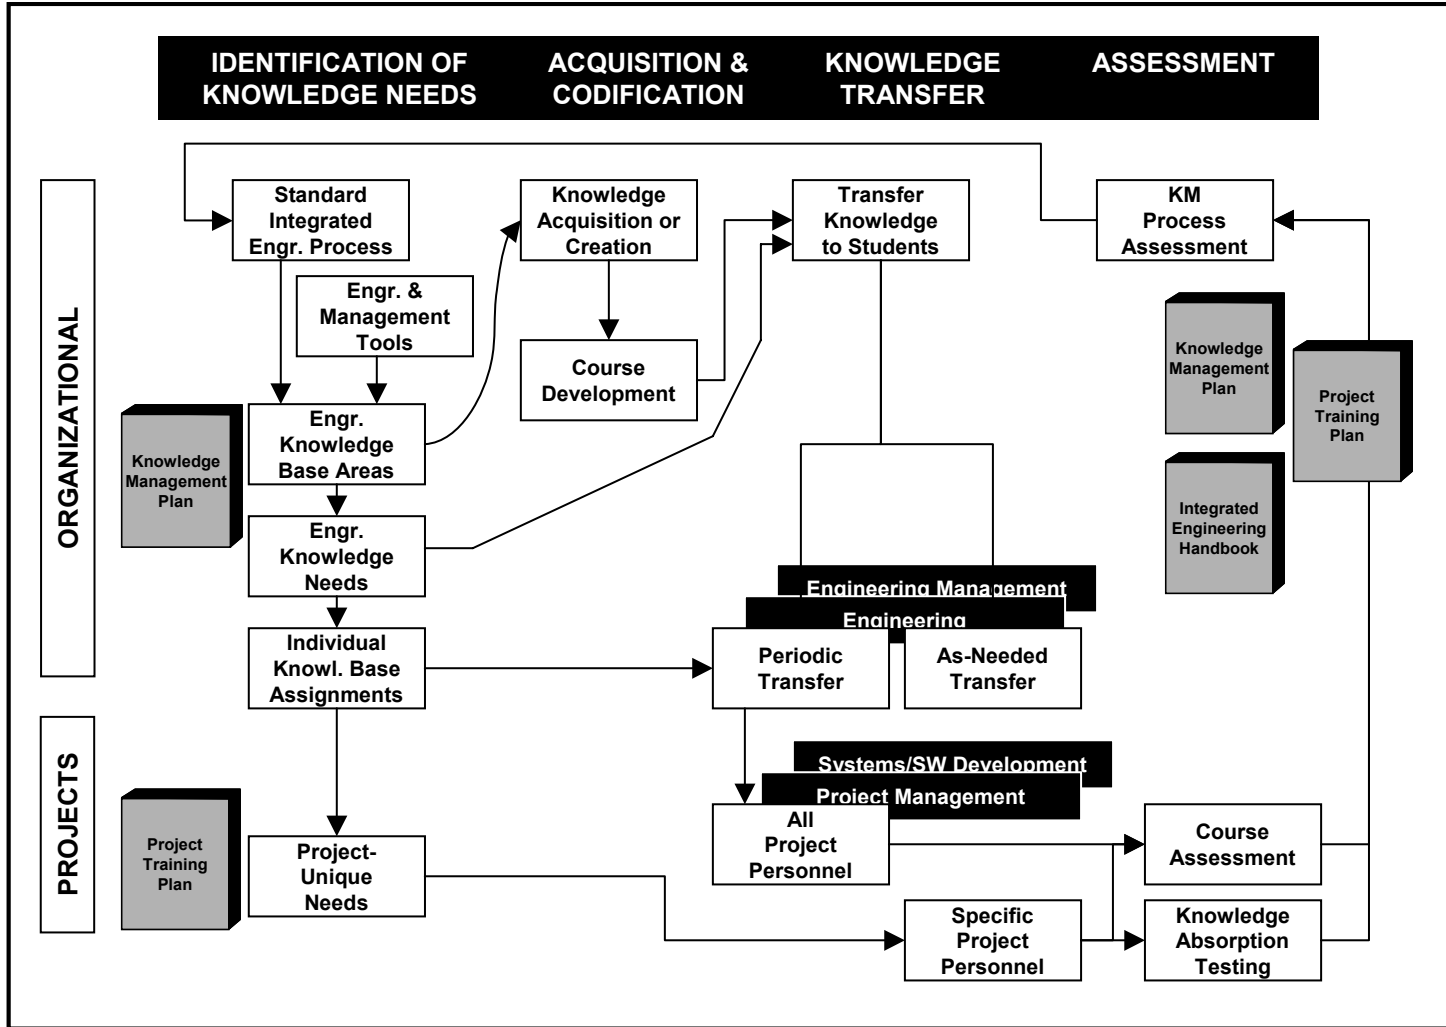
IDENTIFICATION OF KNOWLEDGE NEEDS
ACQUISITION & CODIFICATION
KNOWLEDGE TRANSFER
ASSESSMENT

ORGANIZATIONAL

Standard Integrated Engr. Process

Knowledge Acquisition or Creation

Transfer Knowledge to Students

KM Process Assessment

Engr. & Management Tools

Course Development

Knowledge Management Plan

Project Training Plan

Knowledge Management Plan

Engr. Knowledge Base Areas

Integrated Engineering Handbook

Engr. Knowledge Needs

Engineering Management

Engineering

Individual Knowl. Base Assignments

Periodic Transfer

As-Needed Transfer

PROJECTS

Systems/SW Development

Project Management

Project Training Plan

All Project Personnel

Course Assessment

Project-Unique Needs

Specific Project Personnel

Knowledge Absorption Testing